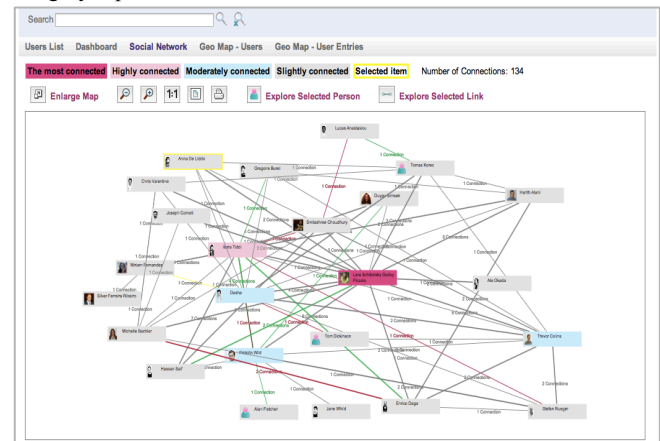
Search

Users List Dashboard Social Network Geo Map - Users Geo Map - User Entries

The most connected Highly connected Moderately connected Slightly connected Selected item Number of Connections: 134

Enlarge Map 1:1 Explore Selected Person Explore Selected Link

Lucas Anastasiou
Anna De Liddo
Gregoire Burel
Tomas Korec
Chris Valentine
Harith Alani
Joseph Corneli
Smitashree Choudhury
Maria Tobin
Miriam Fernandez
Lara Schibelsky Godoy Piccolo
Ale Okada
Silver Fernsby Blosim
Deetha
Michelle Bachler
Tom Dickinson
Trevor Collins
Hassan Saif
Alan Fabian
Jane Wind
Enrico Daga
Stefan Rueger

1 Connection
2 Connections
3 Connections
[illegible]